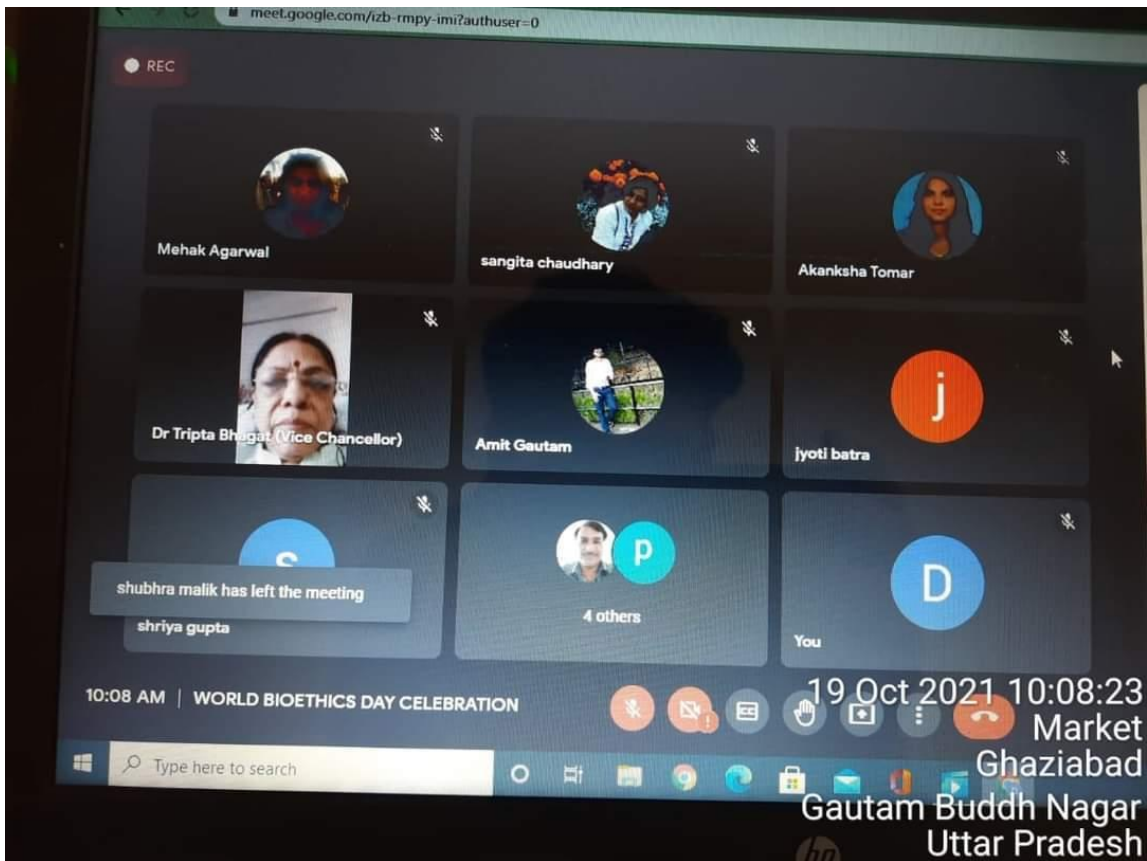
meet.google.com/izb-rmpy-imi?authuser=0

REC

Mehak Agarwal

sangita chaudhary

Akanksha Tomar

Dr Tripta Bhagat (Vice Chancellor)

Amit Gautam

j

jyoti batra

S

shubhra malik has left the meeting

shriya gupta

p

4 others

D

You

10:08 AM | WORLD BIOETHICS DAY CELEBRATION

19 Oct 2021 10:08:23
Market
Ghaziabad
Gautam Buddh Nagar
Uttar Pradesh

Type here to search

hp